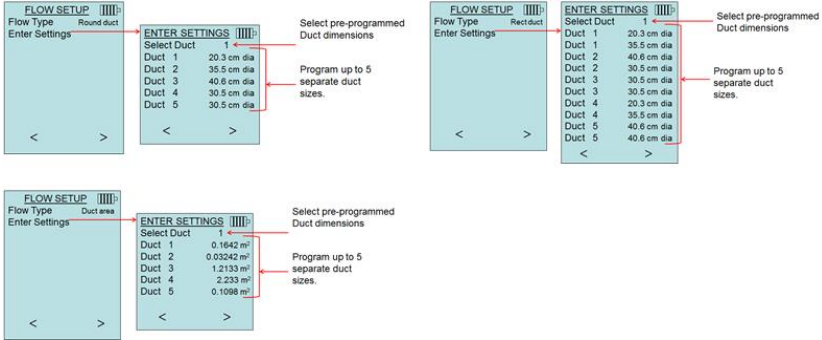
FLOW SETUP
Flow Type Round duct
Enter Settings
<  >

ENTER SETTINGS
Select Duct 1
Duct 1 20.3 cm dia
Duct 2 35.5 cm dia
Duct 3 40.6 cm dia
Duct 4 30.5 cm dia
Duct 5 30.5 cm dia
<  >

Select pre-programmed Duct dimensions

Program up to 5 separate duct sizes.

FLOW SETUP
Flow Type Rect duct
Enter Settings
<  >

ENTER SETTINGS
Select Duct 1
Duct 1 20.3 cm dia
Duct 1 35.5 cm dia
Duct 2 40.6 cm dia
Duct 2 30.5 cm dia
Duct 3 30.5 cm dia
Duct 3 30.5 cm dia
Duct 4 20.3 cm dia
Duct 4 35.5 cm dia
Duct 5 40.6 cm dia
Duct 5 40.6 cm dia
<  >

Select pre-programmed Duct dimensions

Program up to 5 separate duct sizes.

FLOW SETUP
Flow Type Duct area
Enter Settings
<  >

ENTER SETTINGS
Select Duct 1
Duct 1 0.1642 $m^2$
Duct 2 0.03242 $m^2$
Duct 3 1.2133 $m^2$
Duct 4 2.233 $m^2$
Duct 5 0.1098 $m^2$
<  >

Select pre-programmed Duct dimensions

Program up to 5 separate duct sizes.